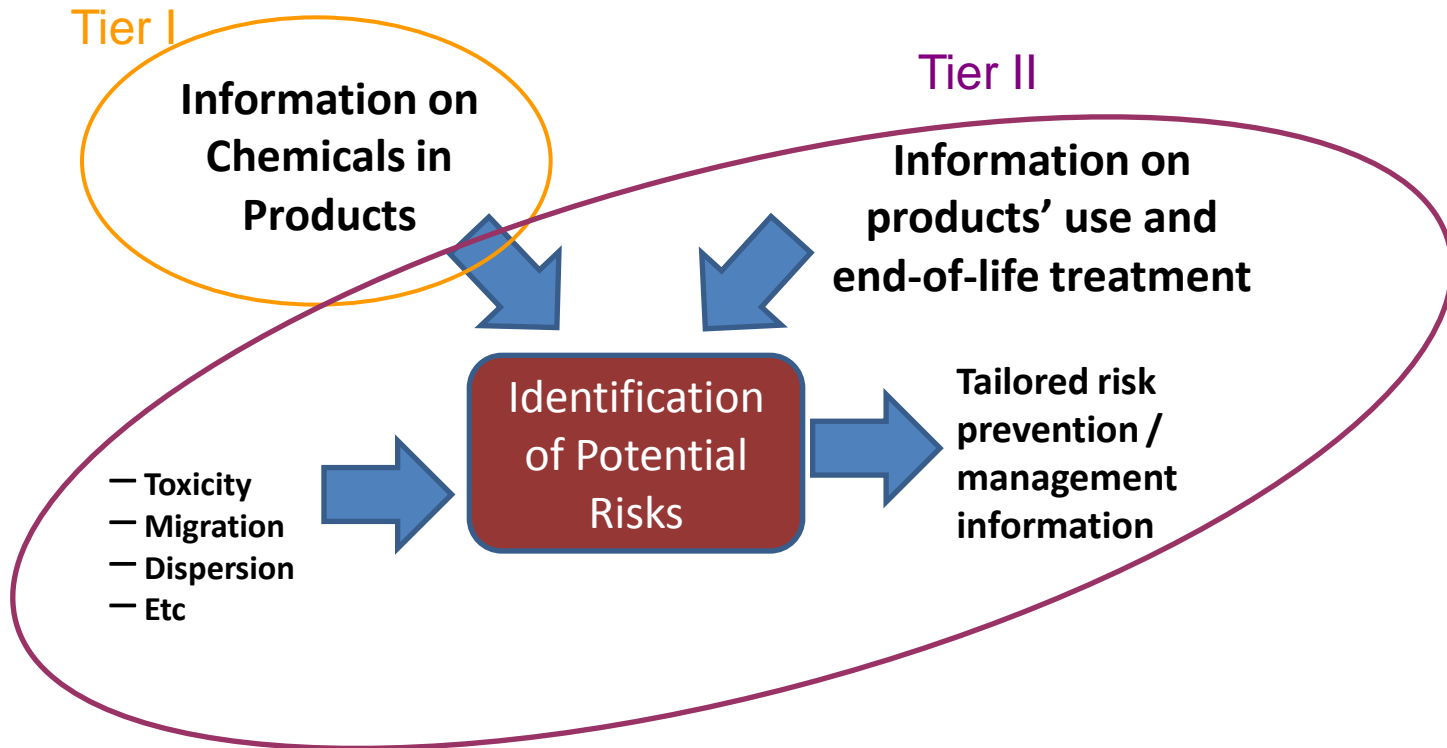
Tier I

Information on Chemicals in Products

Tier II

Information on products' use and end-of-life treatment

– Toxicity
– Migration
– Dispersion
– Etc

Identification of Potential Risks

Tailored risk prevention / management information